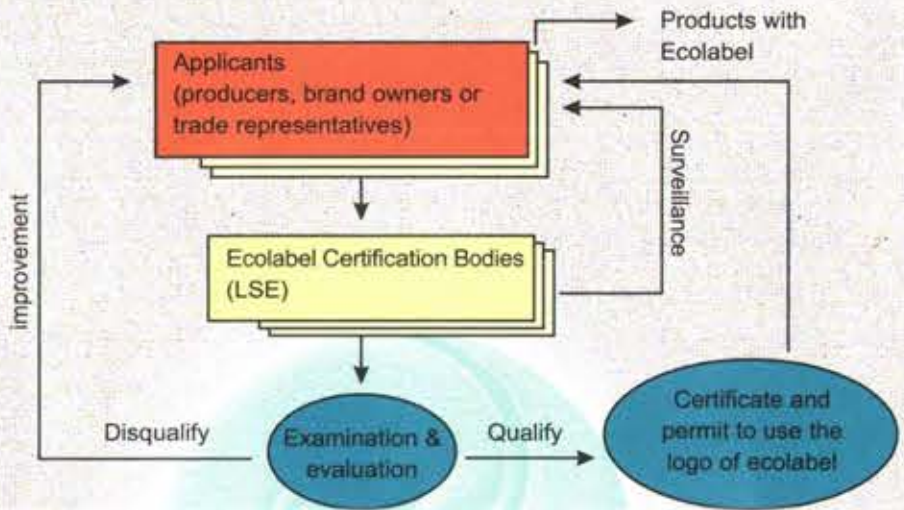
Products with Ecolabel

Applicants (producers, brand owners or trade representatives)

Surveillance

improvement

Ecolabel Certification Bodies (LSE)

Disqualify

Examination & evaluation

Qualify

Certificate and permit to use the logo of ecolabel